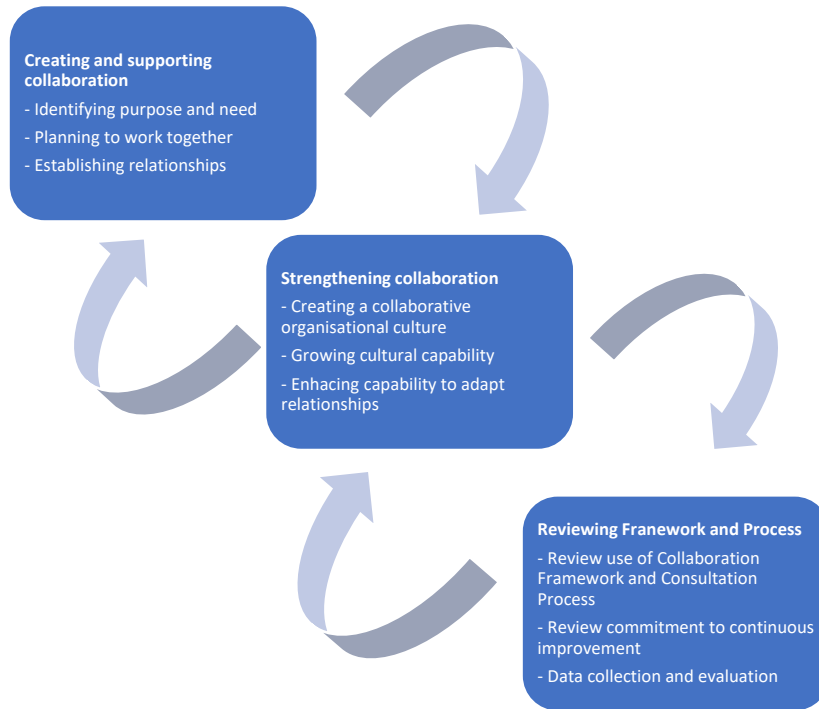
**Creating and supporting collaboration**
- Identifying purpose and need
- Planning to work together
- Establishing relationships

**Strengthening collaboration**
- Creating a collaborative organisational culture
- Growing cultural capability
- Enhacing capability to adapt relationships

**Reviewing Framework and Process**
- Review use of Collaboration Framework and Consultation Process
- Review commitment to continuous improvement
- Data collection and evaluation